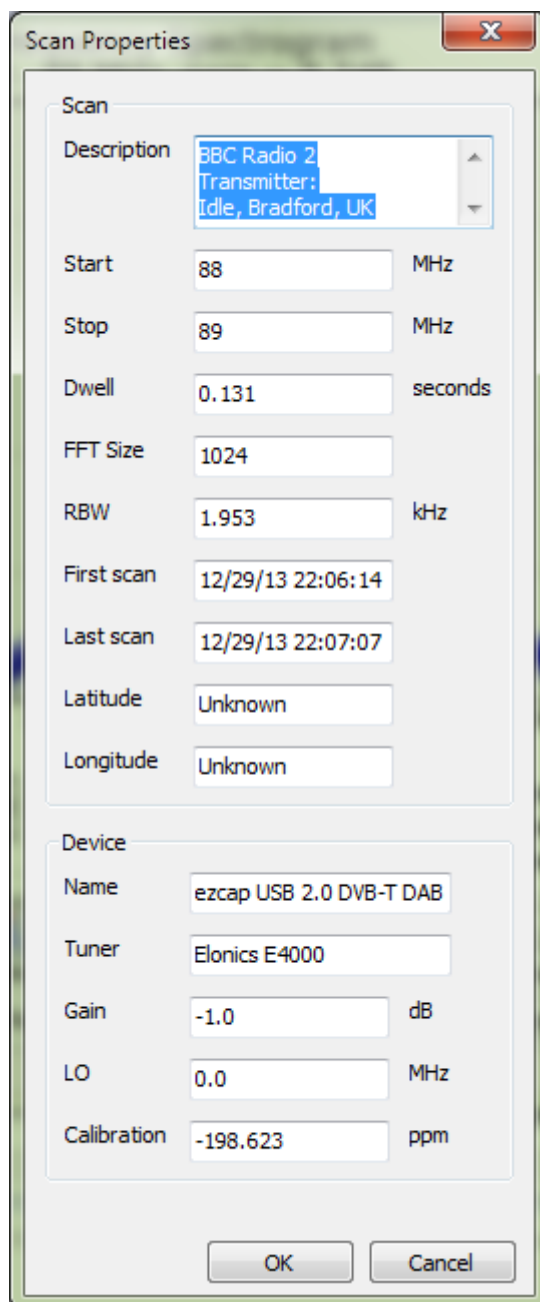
Scan Properties

Scan

Description
BBC Radio 2
Transmitter:
Idle, Bradford, UK

Start 88 MHz

Stop 89 MHz

Dwell 0.131 seconds

FFT Size 1024

RBW 1.953 kHz

First scan 12/29/13 22:06:14

Last scan 12/29/13 22:07:07

Latitude Unknown

Longitude Unknown

Device

Name ezcap USB 2.0 DVB-T DAB

Tuner Elonics E4000

Gain -1.0 dB

LO 0.0 MHz

Calibration -198.623 ppm

OK Cancel